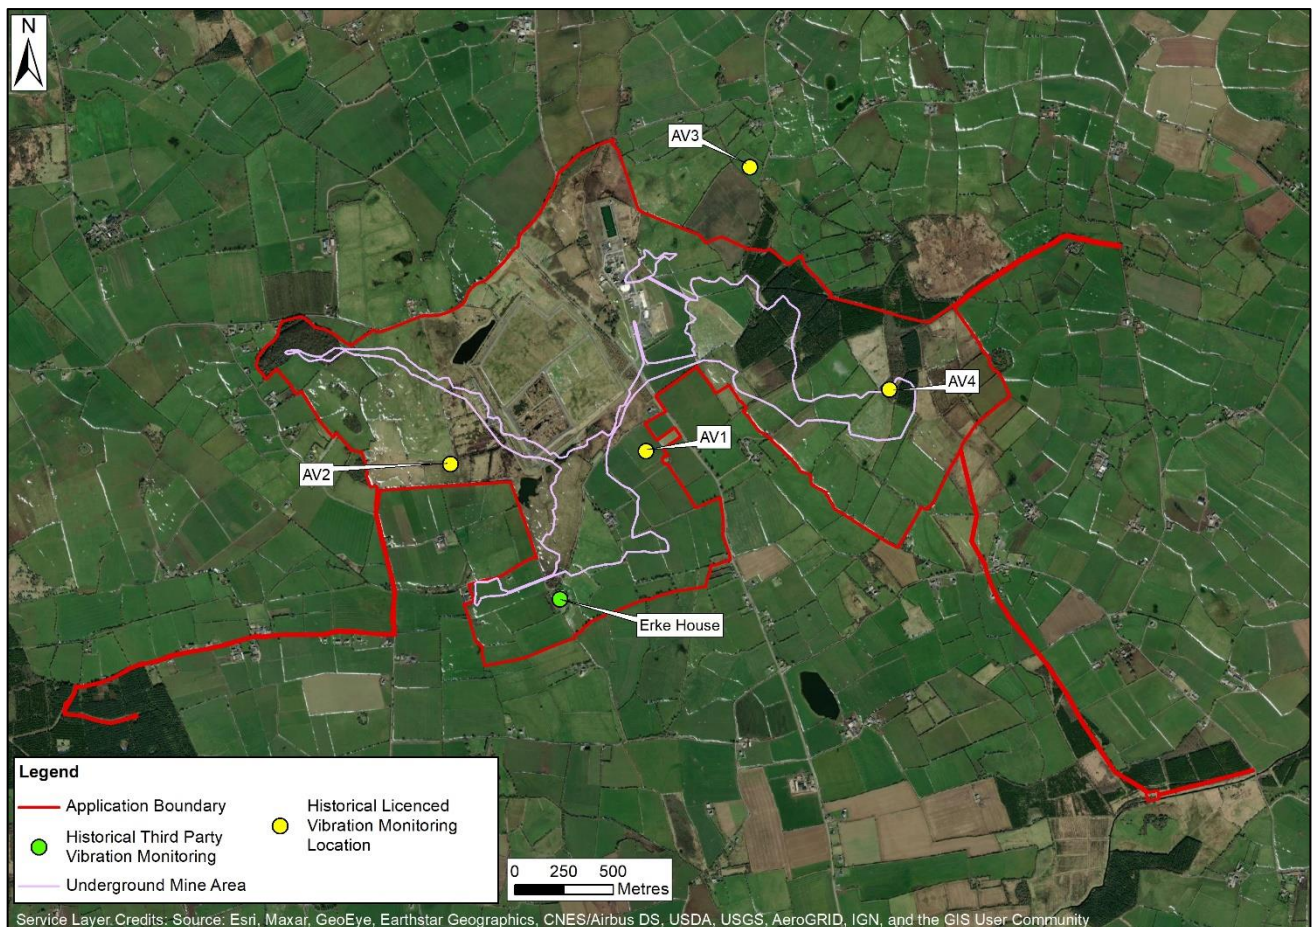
N

AV3

AV4

AV1

AV2

Erke House

Legend

Application Boundary

Historical Third Party Vibration Monitoring

Underground Mine Area

Historical Licenced Vibration Monitoring Location

0 250 500 Metres

Service Layer Credits: Source: Esri, Maxar, GeoEye, Earthstar Geographics, CNES/Airbus DS, USDA, USGS, AeroGRID, IGN, and the GIS User Community